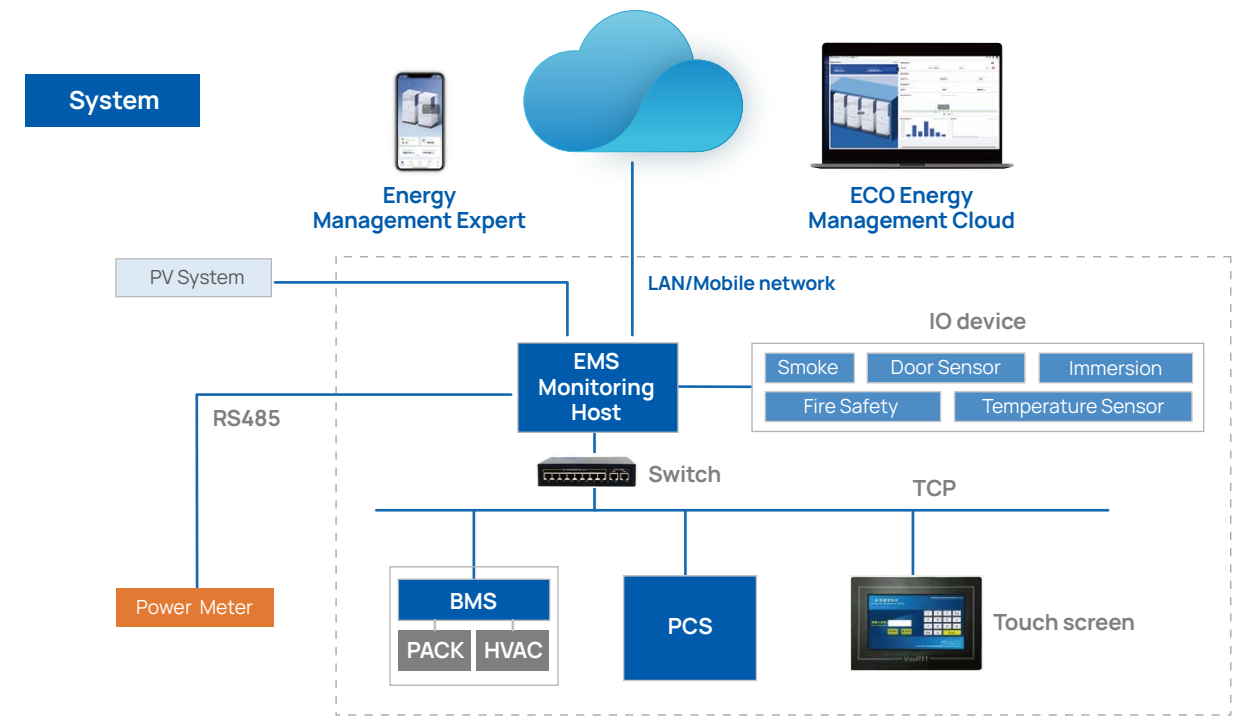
System

Energy Management Expert

ECO Energy Management Cloud

PV System

LAN/Mobile network

IO device

EMS Monitoring Host

Smoke

Door Sensor

Immersion

Fire Safety

Temperature Sensor

RS485

Switch

TCP

Power Meter

BMS

PACK

HVAC

PCS

Touch screen